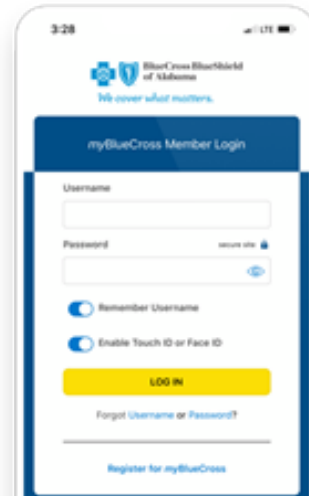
3:28

LTE

BlueCross BlueShield of Alabama

We cover what matters.

myBlueCross Member Login

Username

Password

secure site

Remember Username

Enable Touch ID or Face ID

LOG IN

Forgot Username or Password?

Register for myBlueCross